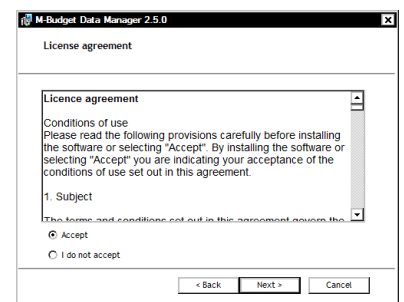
M-Budget Data Manager 2.5.0

License agreement

Licence agreement

Conditions of use
Please read the following provisions carefully before installing the software or selecting "Accept". By installing the software or selecting "Accept" you are indicating your acceptance of the conditions of use set out in this agreement.

1. Subject

The terms and conditions set out in this agreement govern the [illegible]

Accept

I do not accept

< Back
Next >
Cancel